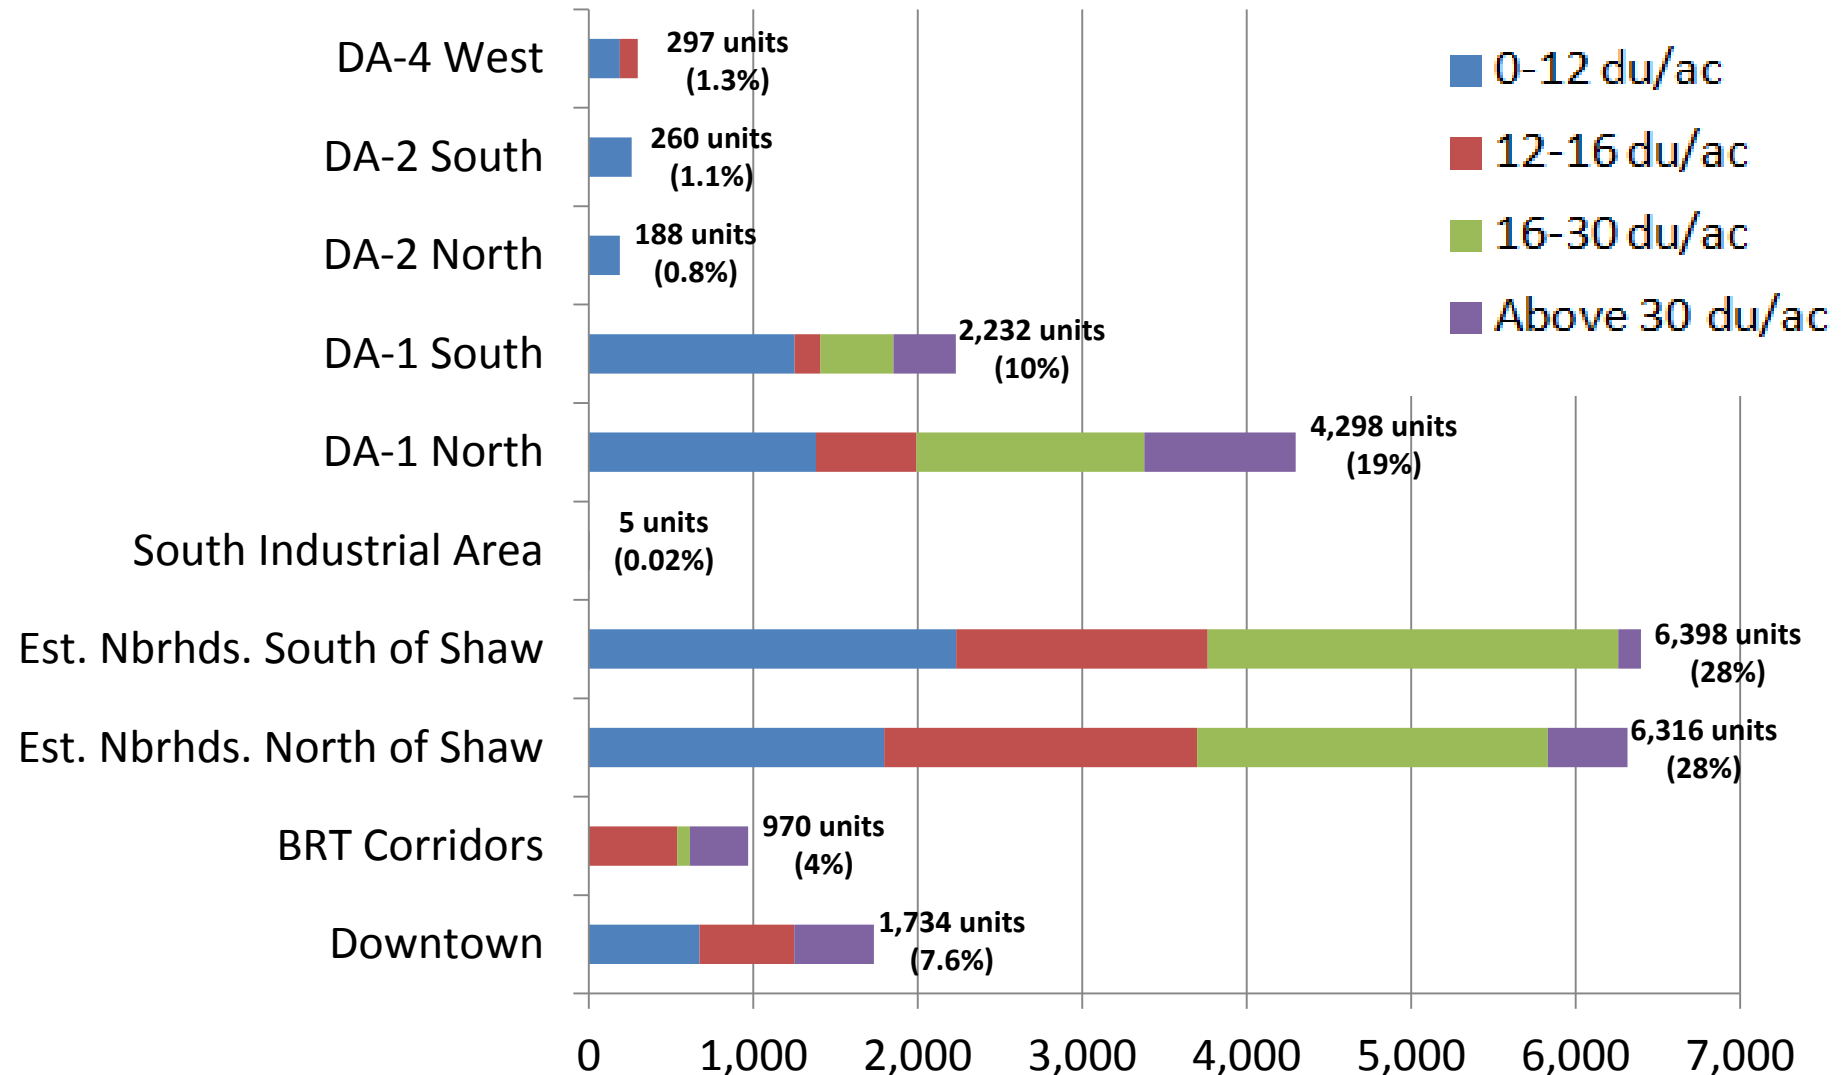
DA-4 West
297 units (1.3%)

DA-2 South
260 units (1.1%)

DA-2 North
188 units (0.8%)

DA-1 South
2,232 units (10%)

DA-1 North
4,298 units (19%)

South Industrial Area
5 units (0.02%)

Est. Nbrhds. South of Shaw
6,398 units (28%)

Est. Nbrhds. North of Shaw
6,316 units (28%)

BRT Corridors
970 units (4%)

Downtown
1,734 units (7.6%)

0-12 du/ac
12-16 du/ac
16-30 du/ac
Above 30 du/ac

0
1,000
2,000
3,000
4,000
5,000
6,000
7,000